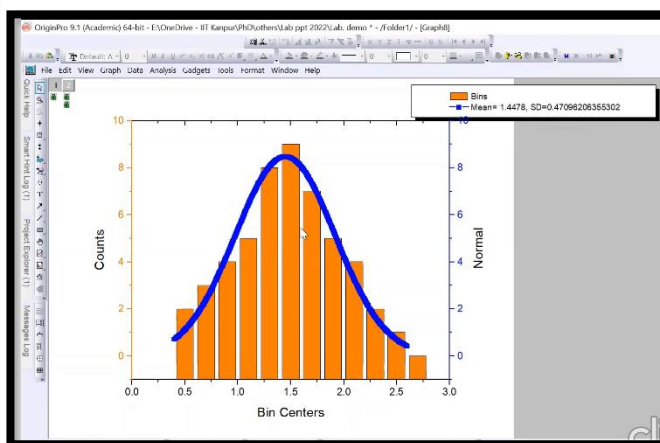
OriginPro 9.1 (Academic) 64-bit - E:\OneDrive - IIT Kanpur\PhD\others\Lab ppt 2022\Lab. demo * - /Folder1/ - [Graph8]

Default: A 0

File Edit View Graph Data Analysis Gadgets Tools Format Window Help

Quick Help
Smart Hint Log (1)
Project Explorer (1)
Messages Log

Bins
Mean= 1.4478, SD=0.47096206355302

Counts
Normal
Bin Centers

10
8
6
4
2
0

8
6
4
2
0

0.0
0.5
1.0
1.5
2.0
2.5
3.0